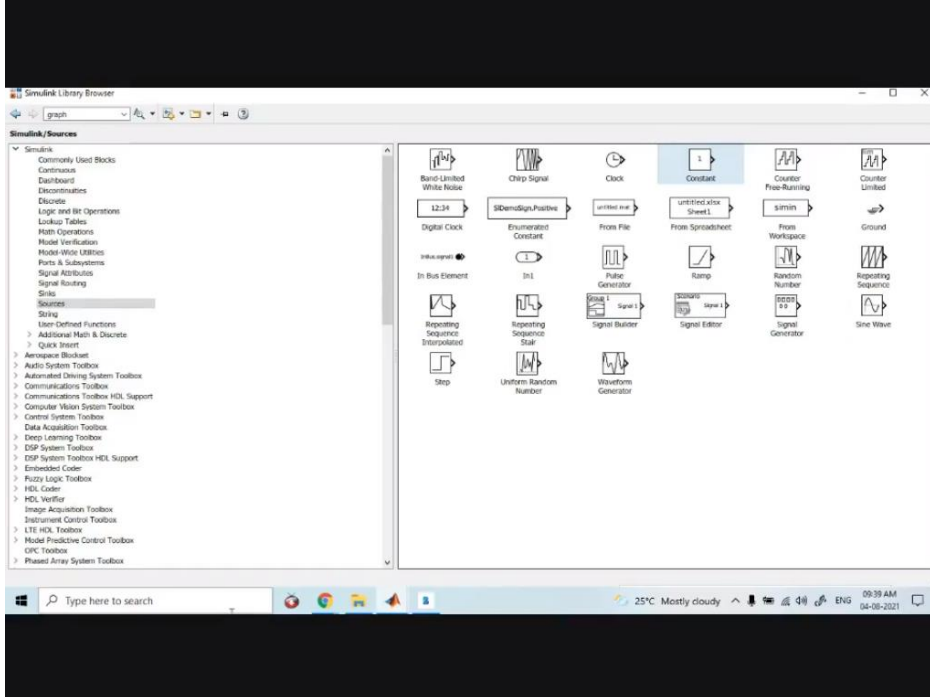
Simulink Library Browser

graph

Simulink/Sources

Simulink
Commonly Used Blocks
Continuous
Dashboard
Discontinuities
Discrete
Logic and Bit Operations
Lookup Tables
Math Operations
Model Verification
Model-Wide Utilities
Ports & Subsystems
Signal Attributes
Signal Routing
Sinks
Sources
String
User-Defined Functions
Additional Math & Discrete
Quick Insert
Aerospace Blockset
Audio System Toolbox
Automated Driving System Toolbox
Communications Toolbox
Communications Toolbox HDL Support
Computer Vision System Toolbox
Control System Toolbox
Data Acquisition Toolbox
Deep Learning Toolbox
DSP System Toolbox
DSP System Toolbox HDL Support
Embedded Coder
Fuzzy Logic Toolbox
HDL Coder
HDL Verifier
Image Acquisition Toolbox
Instrument Control Toolbox
LTE HDL Toolbox
Model Predictive Control Toolbox
OPC Toolbox
Phased Array System Toolbox

Band-Limited White Noise
Chirp Signal
Clock
1
Constant
Counter Free-Running
Counter Limited
12:34
Digital Clock
SlDemoSign.Positive
Enumerated Constant
untitled.mat
From File
untitled.xlsx Sheet1
From Spreadsheet
simin
From Workspace
Ground
InBus.signal1
In Bus Element
1
In1
Pulse Generator
Ramp
Random Number
Repeating Sequence
Repeating Sequence Interpolated
Repeating Sequence Stair
Group 1
Signal 1
Signal Builder
Scenario
Signal 1
Signal Editor
Signal Generator
Sine Wave
Step
Uniform Random Number
Waveform Generator

Type here to search
25°C Mostly cloudy
ENG
09:39 AM
04-08-2021